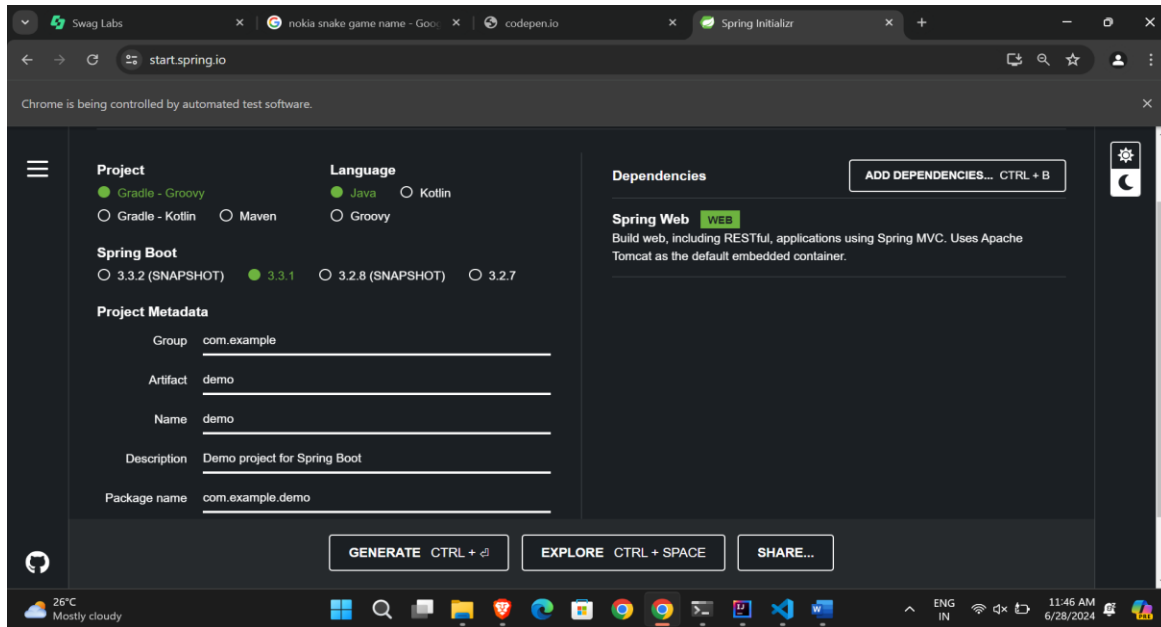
Swag Labs
nokia snake game name - Goo
codepen.io
Spring Initializr
start.spring.io
Chrome is being controlled by automated test software.

Project
Gradle - Groovy
Gradle - Kotlin
Maven

Language
Java
Kotlin
Groovy

Spring Boot
3.3.2 (SNAPSHOT)
3.3.1
3.2.8 (SNAPSHOT)
3.2.7

Project Metadata
Group com.example
Artifact demo
Name demo
Description Demo project for Spring Boot
Package name com.example.demo

Dependencies
ADD DEPENDENCIES... CTRL + B

Spring Web WEB
Build web, including RESTful, applications using Spring MVC. Uses Apache Tomcat as the default embedded container.

GENERATE CTRL + ⏎
EXPLORE CTRL + SPACE
SHARE...

26°C
Mostly cloudy
ENG
IN
11:46 AM
6/28/2024